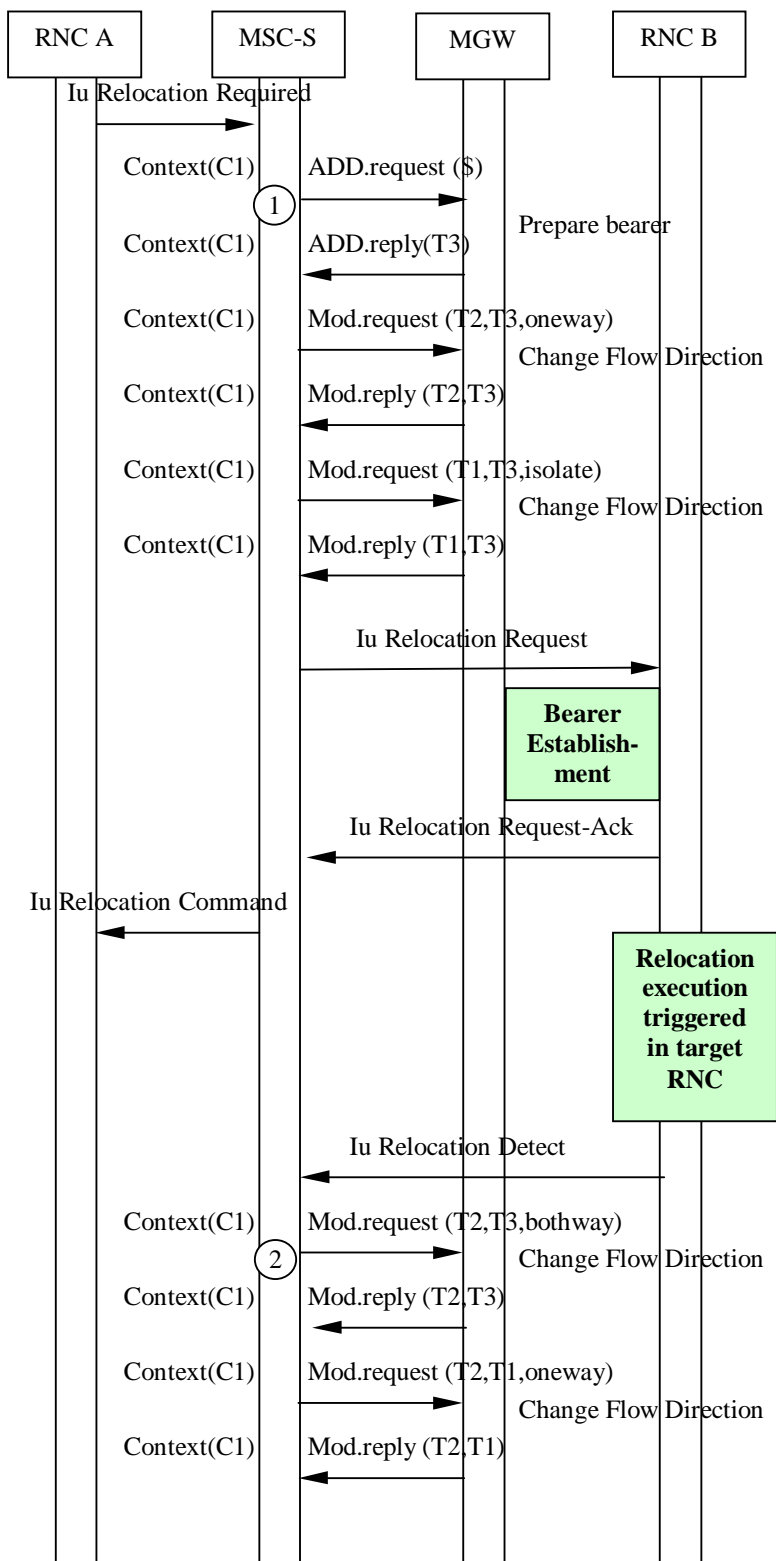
RNC A

MSC-S

MGW

RNC B

Iu Relocation Required

Context(C1)

ADD.request ($)

1

Prepare bearer

Context(C1)

ADD.reply(T3)

Context(C1)

Mod.request (T2,T3,oneway)

Change Flow Direction

Context(C1)

Mod.reply (T2,T3)

Context(C1)

Mod.request (T1,T3,isolate)

Change Flow Direction

Context(C1)

Mod.reply (T1,T3)

Iu Relocation Request

Bearer Establishment

Iu Relocation Request-Ack

Iu Relocation Command

Relocation execution triggered in target RNC

Iu Relocation Detect

Context(C1)

Mod.request (T2,T3,bothway)

2

Change Flow Direction

Context(C1)

Mod.reply (T2,T3)

Context(C1)

Mod.request (T2,T1,oneway)

Change Flow Direction

Context(C1)

Mod.reply (T2,T1)